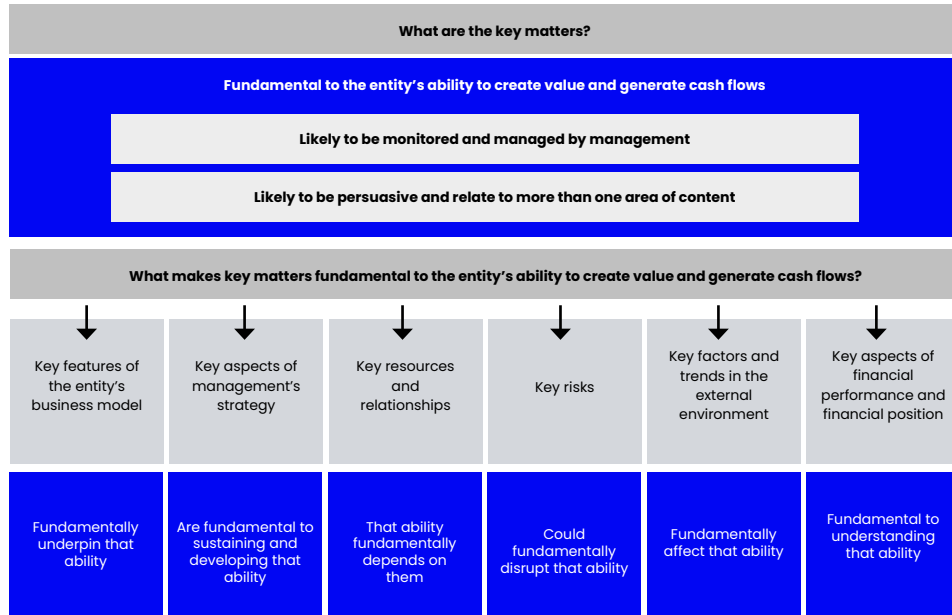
What are the key matters?

Fundamental to the entity's ability to create value and generate cash flows

Likely to be monitored and managed by management

Likely to be persuasive and relate to more than one area of content

What makes key matters fundamental to the entity's ability to create value and generate cash flows?

| Key features of the entity's business model | Key aspects of management's strategy | Key resources and relationships | Key risks | Key factors and trends in the external environment | Key aspects of financial performance and financial position |
|---|---|---|---|---|---|
| Fundamentally underpin that ability | Are fundamental to sustaining and developing that ability | That ability fundamentally depends on them | Could fundamentally disrupt that ability | Fundamentally affect that ability | Fundamental to understanding that ability |